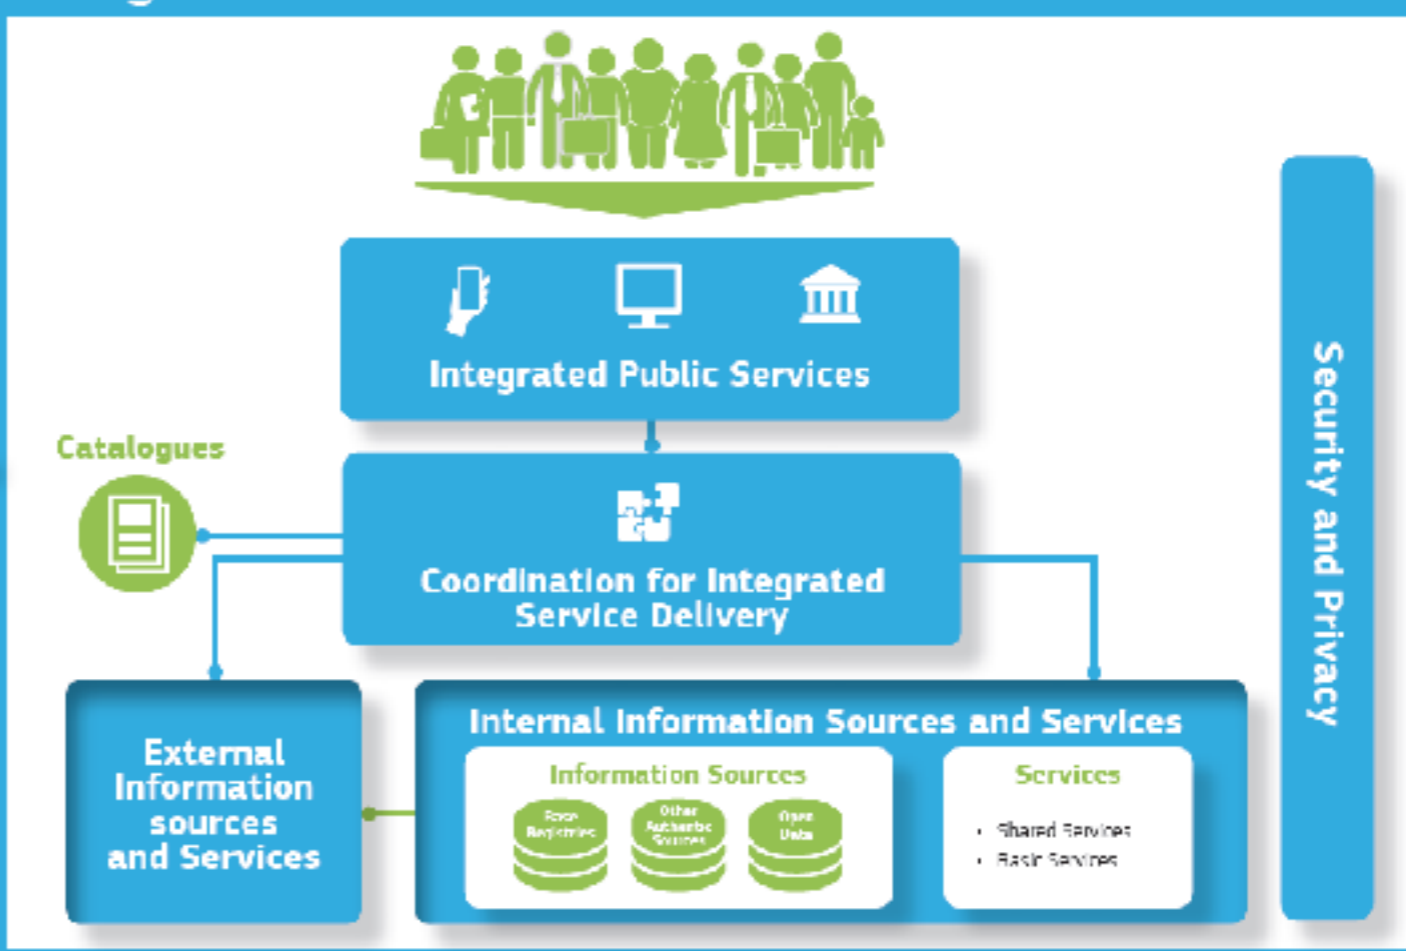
Integrated Public Services

Catalogues

Coordination for Integrated Service Delivery

Security and Privacy

External Information sources and Services

Internal Information Sources and Services

Information Sources

Base Registries

Other Authentic Sources

Open Data

Services

• Shared Services
• Basic Services